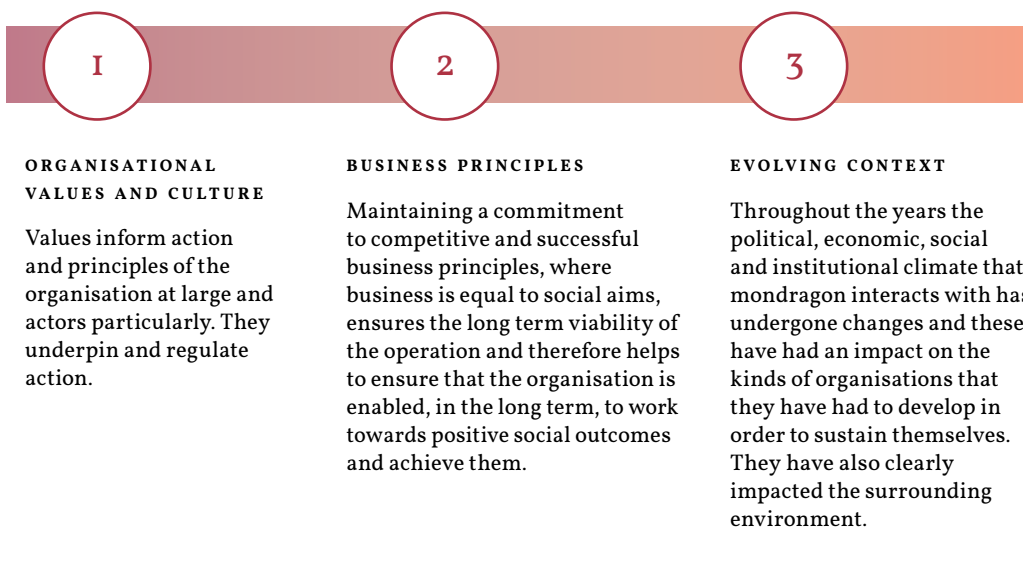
1

2

3

ORGANISATIONAL VALUES AND CULTURE

Values inform action and principles of the organisation at large and actors particularly. They underpin and regulate action.

BUSINESS PRINCIPLES

Maintaining a commitment to competitive and successful business principles, where business is equal to social aims, ensures the long term viability of the operation and therefore helps to ensure that the organisation is enabled, in the long term, to work towards positive social outcomes and achieve them.

EVOLVING CONTEXT

Throughout the years the political, economic, social and institutional climate that mondragon interacts with has undergone changes and these have had an impact on the kinds of organisations that they have had to develop in order to sustain themselves. They have also clearly impacted the surrounding environment.